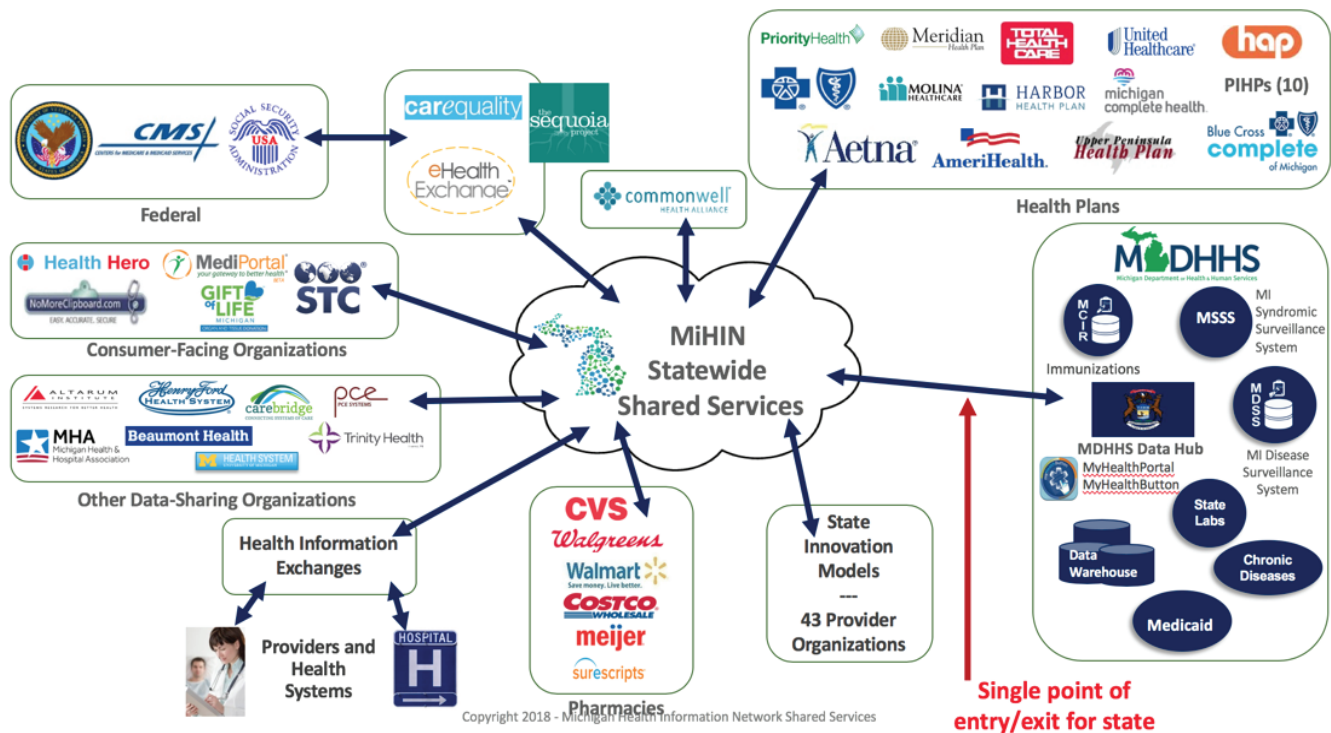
CMS
CENTERS FOR MEDICARE & MEDICAID SERVICES
SOCIAL SECURITY ADMINISTRATION
USA

Federal

carequality
the sequoia project
eHealth Exchange

commonwell HEALTH ALLIANCE

PriorityHealth
Meridian Health Plan
TOTAL HEALTH CARE
United Healthcare
hap
MOLINA HEALTHCARE
HARBOR HEALTH PLAN
michigan complete health.
PIHPs (10)
Aetna
AmeriHealth.
Upper Peninsula Health Plan
Blue Cross complete of Michigan

Health Plans

Health Hero
MediPortal your gateway to better health
NoMoreClipboard.com EASY. ACCURATE. SECURE
GIFT of LIFE MICHIGAN
STC

Consumer-Facing Organizations

ALTARUM INSTITUTE
Henry Ford HEALTH SYSTEM
carebridge
pce PCE SYSTEMS
MHA Michigan Health & Hospital Association
Beaumont Health
Trinity Health
HEALTH SYSTEM

Other Data-Sharing Organizations

MiHIN Statewide Shared Services

MDHHS
Michigan Department of Health & Human Services
MCIR
Immunizations
MSSS
MI Syndromic Surveillance System
MDSS
MDHHS Data Hub
MI Disease Surveillance System
MyHealthPortal
MyHealthButton
State Labs
Data Warehouse
Chronic Diseases
Medicaid

Health Information Exchanges

Providers and Health Systems

HOSPITAL
H

CVS
Walgreens
Walmart Save money. Live better.
COSTCO WHOLESALE
meijer
surescripts

Pharmacies

State Innovation Models
---
43 Provider Organizations

Single point of entry/exit for state

Copyright 2018 - Michigan Health Information Network Shared Services